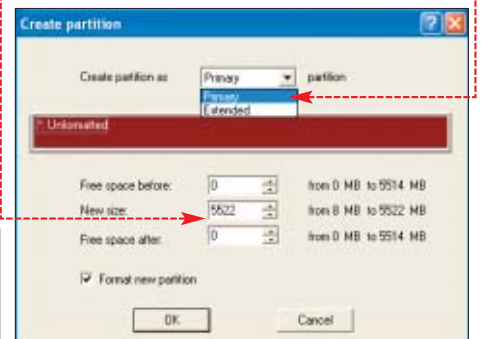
Create partition

Create partition as Primary partition

Primary
Extended

?: Unformatted

Free space before: 0 from 0 MB to 5514 MB

New size: 5522 from 8 MB to 5522 MB

Free space after: 0 from 0 MB to 5514 MB

Format new partition

OK Cancel